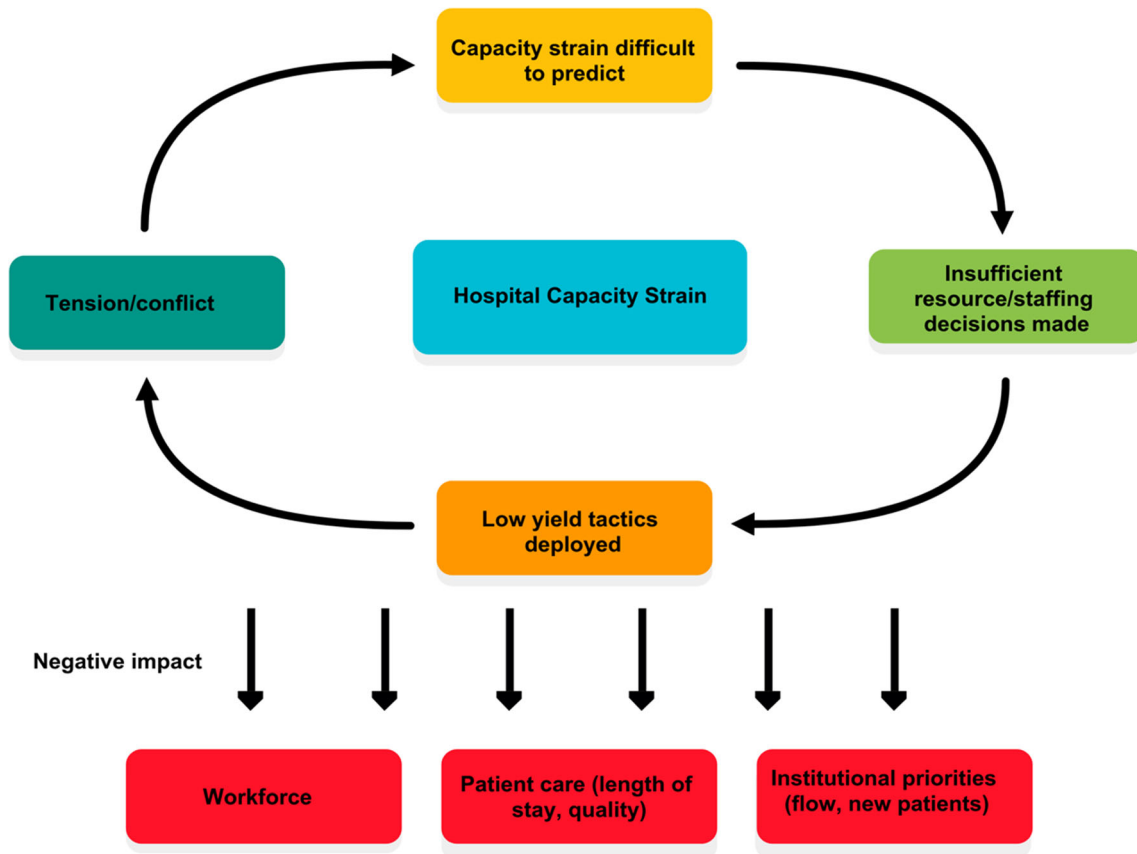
Capacity strain difficult to predict

Tension/conflict

Hospital Capacity Strain

Insufficient resource/staffing decisions made

Low yield tactics deployed

Negative impact

Workforce

Patient care (length of stay, quality)

Institutional priorities (flow, new patients)